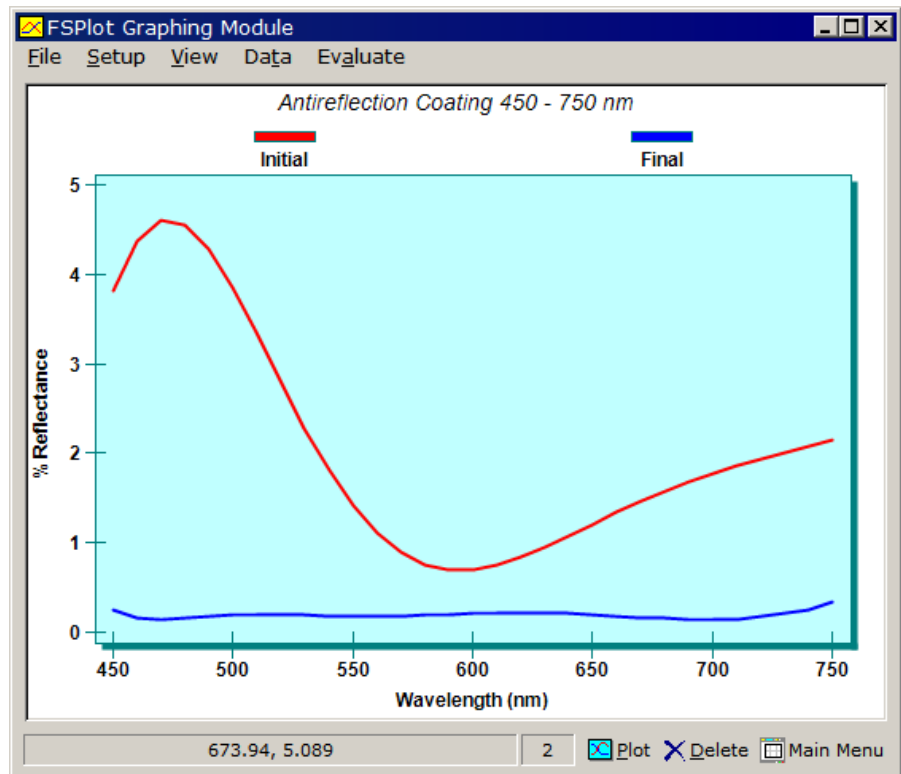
FSPlot Graphing Module

File Setup View Data Evaluate

Antireflection Coating 450 - 750 nm

Initial

Final

% Reflectance

5
4
3
2
1
0

450 500 550 600 650 700 750

Wavelength (nm)

673.94, 5.089

2

Plot Delete Main Menu